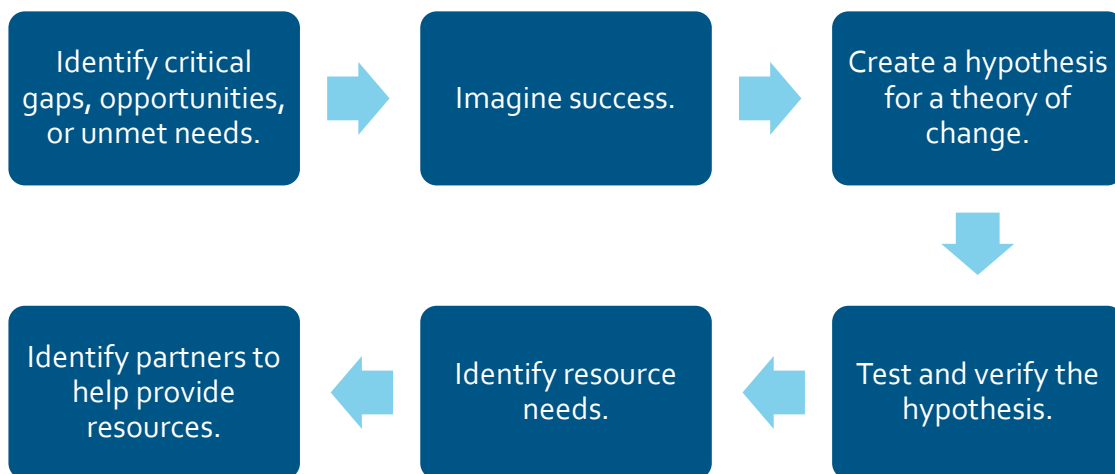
Identify critical gaps, opportunities, or unmet needs.

Imagine success.

Create a hypothesis for a theory of change.

Test and verify the hypothesis.

Identify resource needs.

Identify partners to help provide resources.